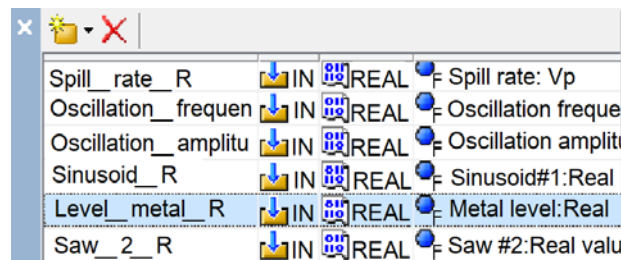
| | | | |
|---|---|---|---|
| Spill__rate__R | IN | REAL | F Spill rate: Vp |
| Oscillation__frequen | IN | REAL | F Oscillation freque |
| Oscillation__amplitu | IN | REAL | F Oscillation amplitu |
| Sinusoid__R | IN | REAL | F Sinusoid#1:Real |
| Level__metal__R | IN | REAL | F Metal level:Real |
| Saw__2__R | IN | REAL | F Saw #2:Real valu |